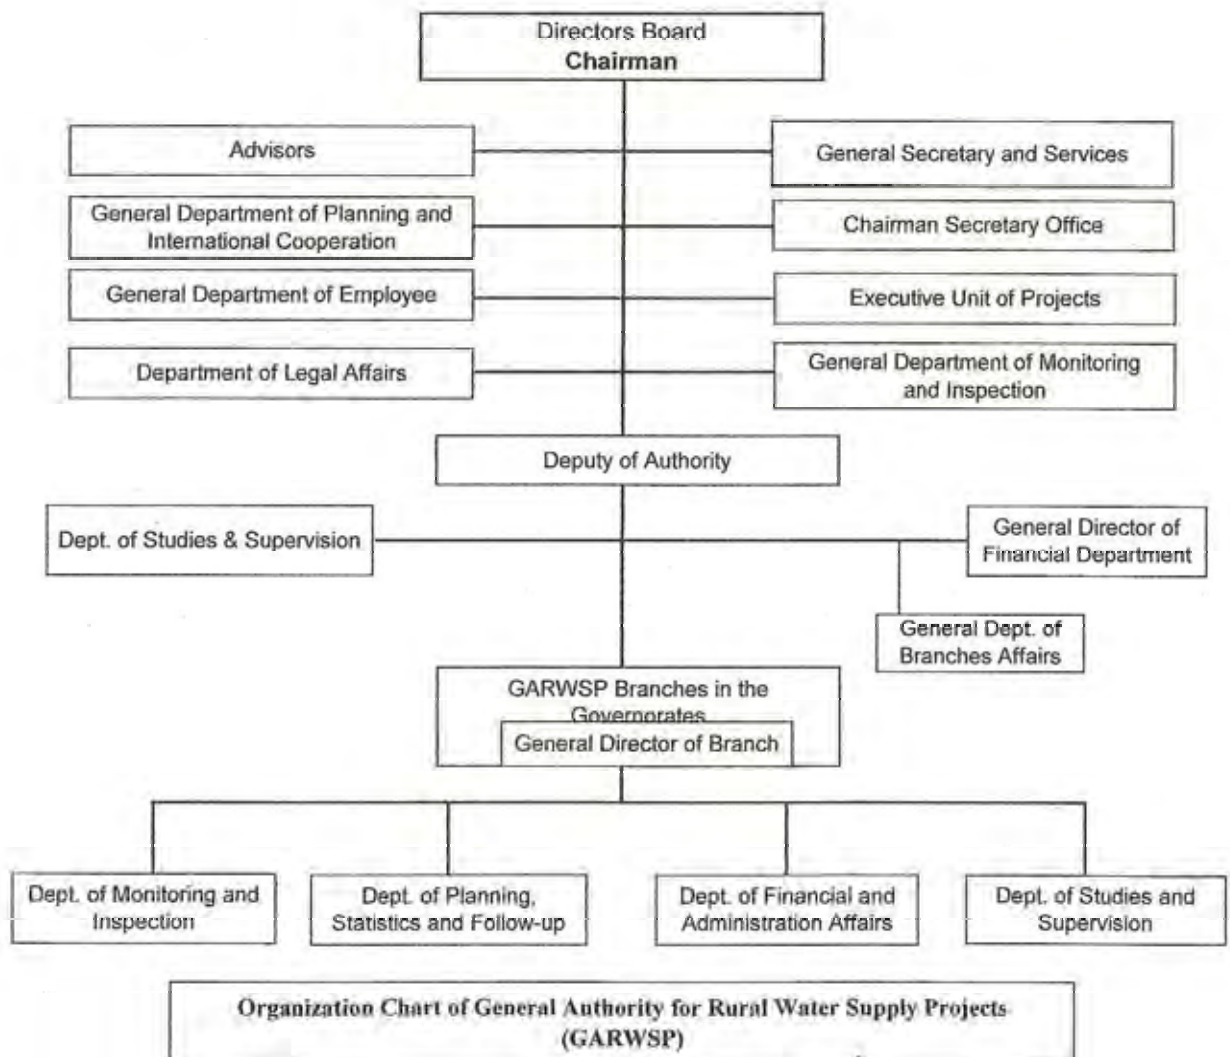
Directors Board
Chairman

Advisors

General Secretary and Services

General Department of Planning and International Cooperation

Chairman Secretary Office

General Department of Employee

Executive Unit of Projects

Department of Legal Affairs

General Department of Monitoring and Inspection

Deputy of Authority

Dept. of Studies & Supervision

General Director of Financial Department

General Dept. of Branches Affairs

GARWSP Branches in the Governorates

General Director of Branch

Dept. of Monitoring and Inspection

Dept. of Planning, Statistics and Follow-up

Dept. of Financial and Administration Affairs

Dept. of Studies and Supervision

Organization Chart of General Authority for Rural Water Supply Projects (GARWSP)